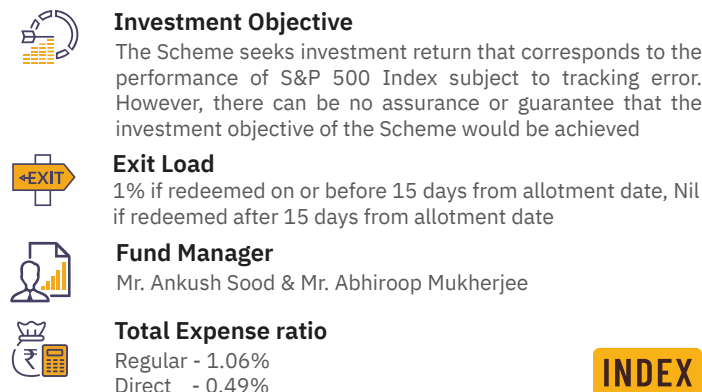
Investment Objective

The Scheme seeks investment return that corresponds to the performance of S&P 500 Index subject to tracking error. However, there can be no assurance or guarantee that the investment objective of the Scheme would be achieved

EXIT

Exit Load

1% if redeemed on or before 15 days from allotment date, Nil if redeemed after 15 days from allotment date

Fund Manager

Mr. Ankush Sood & Mr. Abhiroop Mukherjee

₹

Total Expense ratio

Regular - 1.06%
Direct - 0.49%

INDEX